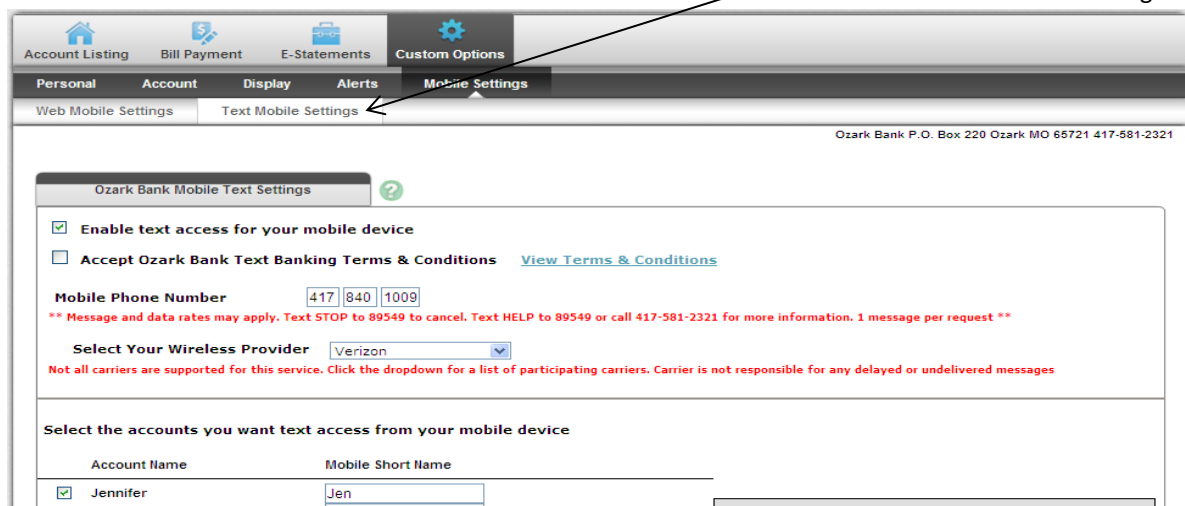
Account Listing
Bill Payment
E-Statements
Custom Options

Personal
Account
Display
Alerts
Mobile Settings

Web Mobile Settings
Text Mobile Settings

Ozark Bank P.O. Box 220 Ozark MO 65721 417-581-2321

Ozark Bank Mobile Text Settings

Enable text access for your mobile device

Accept Ozark Bank Text Banking Terms & Conditions View Terms & Conditions

Mobile Phone Number 417 840 1009

** Message and data rates may apply. Text STOP to 89549 to cancel. Text HELP to 89549 or call 417-581-2321 for more information. 1 message per request **

Select Your Wireless Provider Verizon

Not all carriers are supported for this service. Click the dropdown for a list of participating carriers. Carrier is not responsible for any delayed or undelivered messages

Select the accounts you want text access from your mobile device

| Account Name | Mobile Short Name |
|---|---|
| Jennifer | Jen |